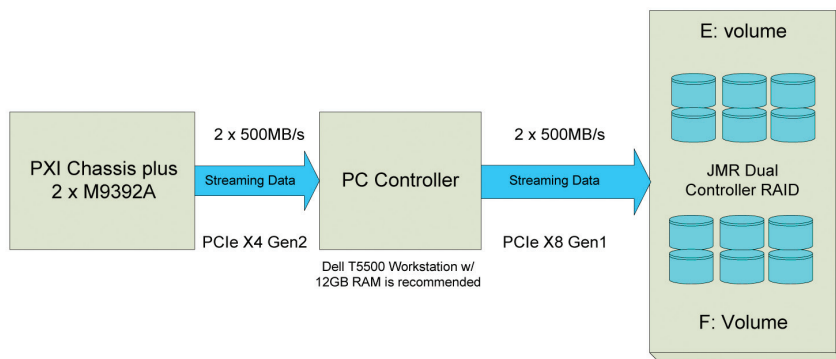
PXI Chassis plus 2 x M9392A

2 x 500MB/s

Streaming Data

PCIe X4 Gen2

PC Controller

Dell T5500 Workstation w/ 12GB RAM is recommended

2 x 500MB/s

Streaming Data

PCIe X8 Gen1

E: volume

JMR Dual Controller RAID

F: Volume